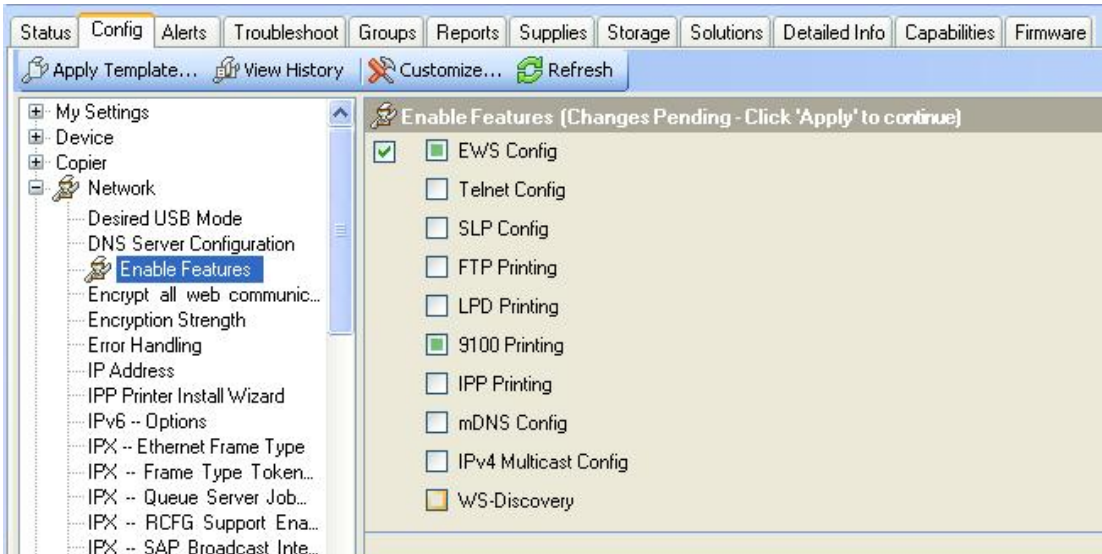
Status | Config | Alerts | Troubleshoot | Groups | Reports | Supplies | Storage | Solutions | Detailed Info | Capabilities | Firmware

Apply Template... View History | Customize... Refresh

My Settings
Device
Copier
Network
Desired USB Mode
DNS Server Configuration
Enable Features
Encrypt all web communic...
Encryption Strength
Error Handling
IP Address
IPP Printer Install Wizard
IPv6 -- Options
IPX -- Ethernet Frame Type
IPX -- Frame Type Token...
IPX -- Queue Server Job...
IPX -- RCFG Support Ena...
IPX -- SAP Broadcast Inte...

Enable Features (Changes Pending - Click 'Apply' to continue)

EWS Config
Telnet Config
SLP Config
FTP Printing
LPD Printing
9100 Printing
IPP Printing
mDNS Config
IPv4 Multicast Config
WS-Discovery